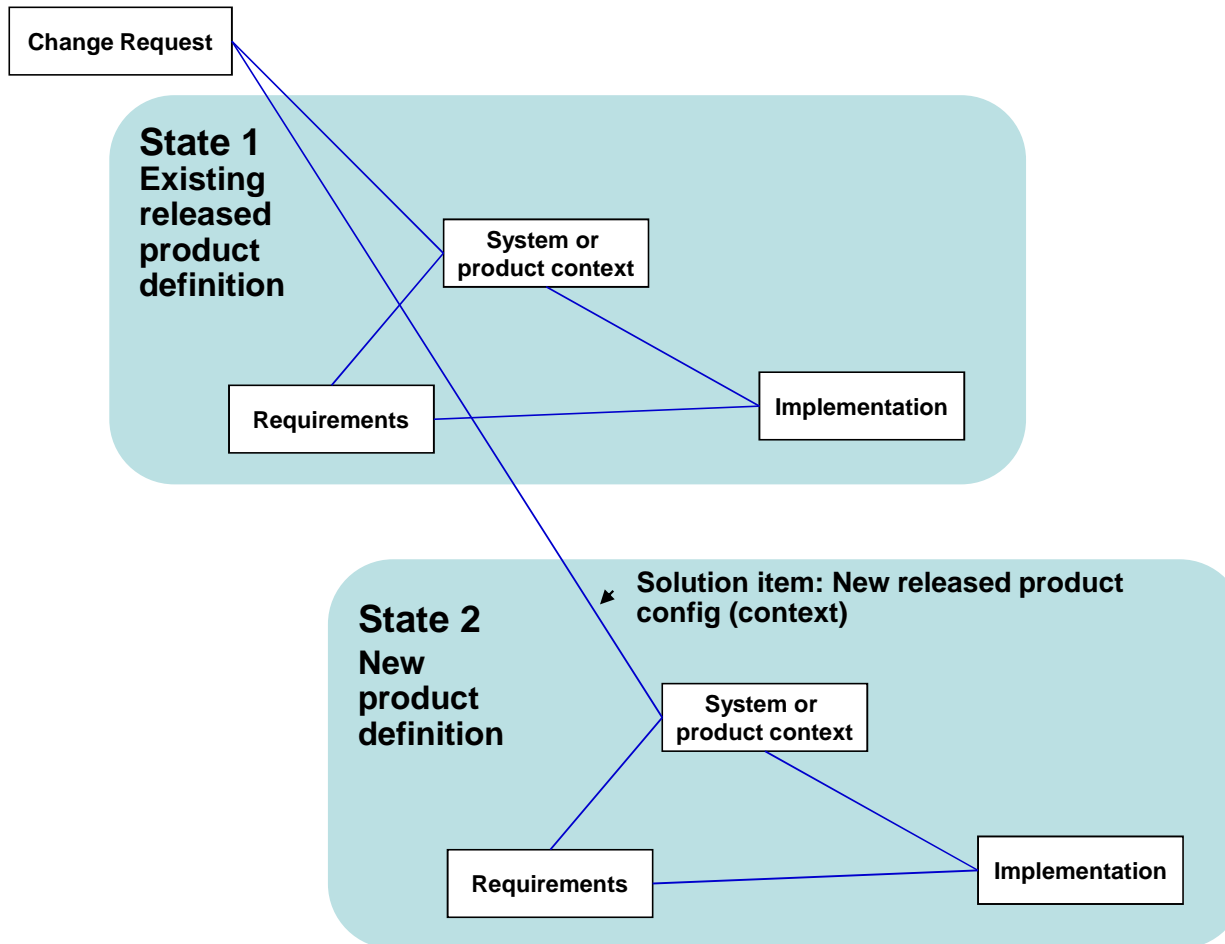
Change Request

State 1
Existing released product definition

System or product context

Requirements

Implementation

Solution item: New released product config (context)

State 2
New product definition

System or product context

Requirements

Implementation